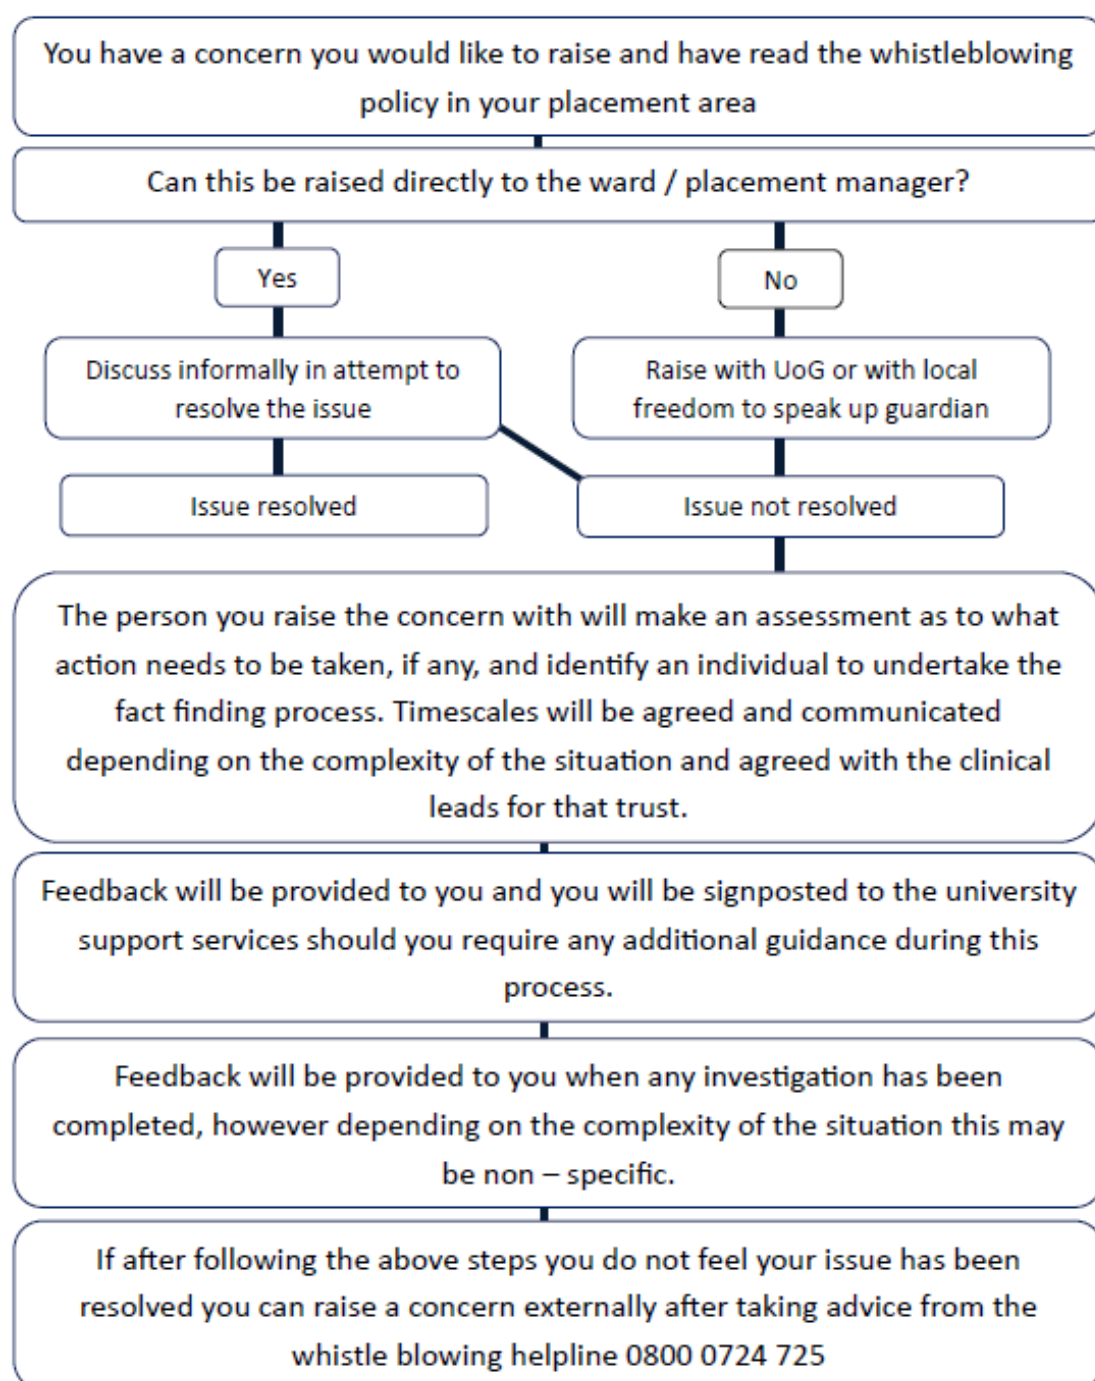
You have a concern you would like to raise and have read the whistleblowing policy in your placement area

Can this be raised directly to the ward / placement manager?

Yes

No

Discuss informally in attempt to resolve the issue

Raise with UoG or with local freedom to speak up guardian

Issue resolved

Issue not resolved

The person you raise the concern with will make an assessment as to what action needs to be taken, if any, and identify an individual to undertake the fact finding process. Timescales will be agreed and communicated depending on the complexity of the situation and agreed with the clinical leads for that trust.

Feedback will be provided to you and you will be signposted to the university support services should you require any additional guidance during this process.

Feedback will be provided to you when any investigation has been completed, however depending on the complexity of the situation this may be non – specific.

If after following the above steps you do not feel your issue has been resolved you can raise a concern externally after taking advice from the whistle blowing helpline 0800 0724 725